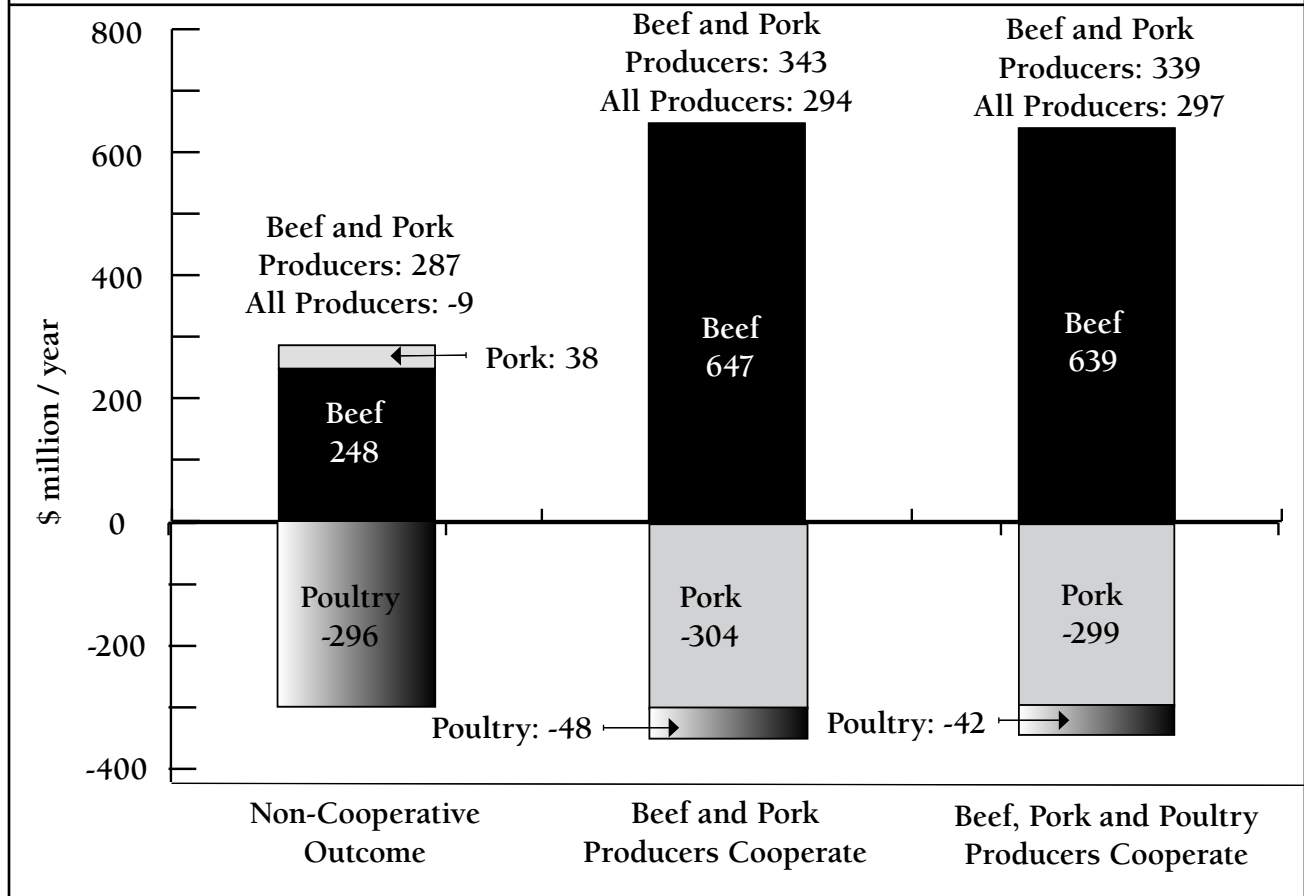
800
600
400
200
0
-200
-400

$ million / year

Beef and Pork Producers: 287
All Producers: -9

Pork: 38

Beef
248

Poultry
-296

Beef and Pork Producers: 343
All Producers: 294

Beef
647

Pork
-304

Poultry: -48

Beef and Pork Producers: 339
All Producers: 297

Beef
639

Pork
-299

Poultry: -42

Non-Cooperative Outcome

Beef and Pork Producers Cooperate

Beef, Pork and Poultry Producers Cooperate